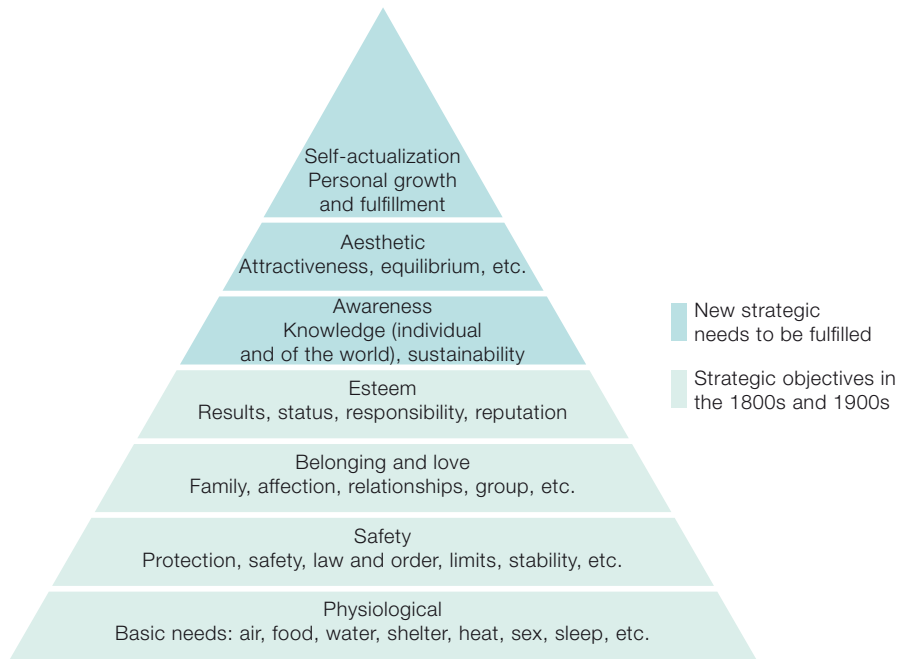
Self-actualization
Personal growth
and fulfillment

Aesthetic
Attractiveness, equilibrium, etc.

Awareness
Knowledge (individual and of the world), sustainability

Esteem
Results, status, responsibility, reputation

Belonging and love
Family, affection, relationships, group, etc.

Safety
Protection, safety, law and order, limits, stability, etc.

Physiological
Basic needs: air, food, water, shelter, heat, sex, sleep, etc.

New strategic needs to be fulfilled

Strategic objectives in the 1800s and 1900s